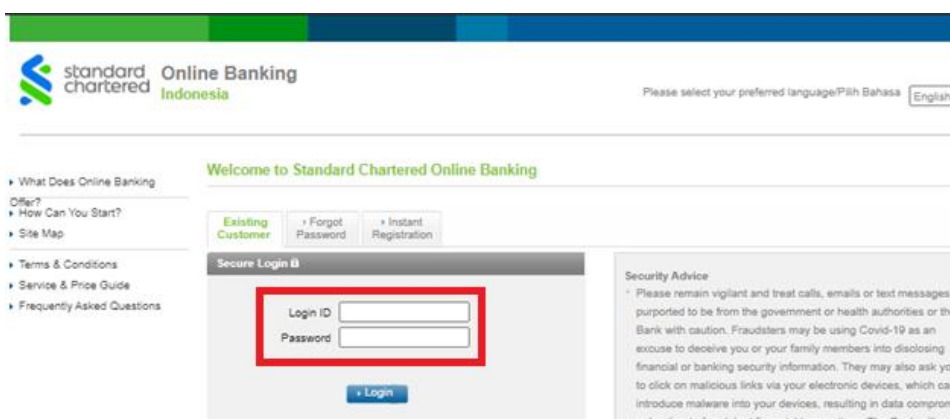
standard chartered Online Banking Indonesia

Please select your preferred language/Pilih Bahasa English

What Does Online Banking Offer?
How Can You Start?
Site Map

Terms & Conditions
Service & Price Guide
Frequently Asked Questions

Welcome to Standard Chartered Online Banking

Existing Customer | Forgot Password | Instant Registration

Secure Login

Login ID
Password

Login

Security Advice
Please remain vigilant and treat calls, emails or text messages purported to be from the government or health authorities or th Bank with caution. Fraudsters may be using Covid-19 as an excuse to deceive you or your family members into disclosing financial or banking security information. They may also ask y to click on malicious links via your electronic devices, which ca introduce malware into your devices, resulting in data compro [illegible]